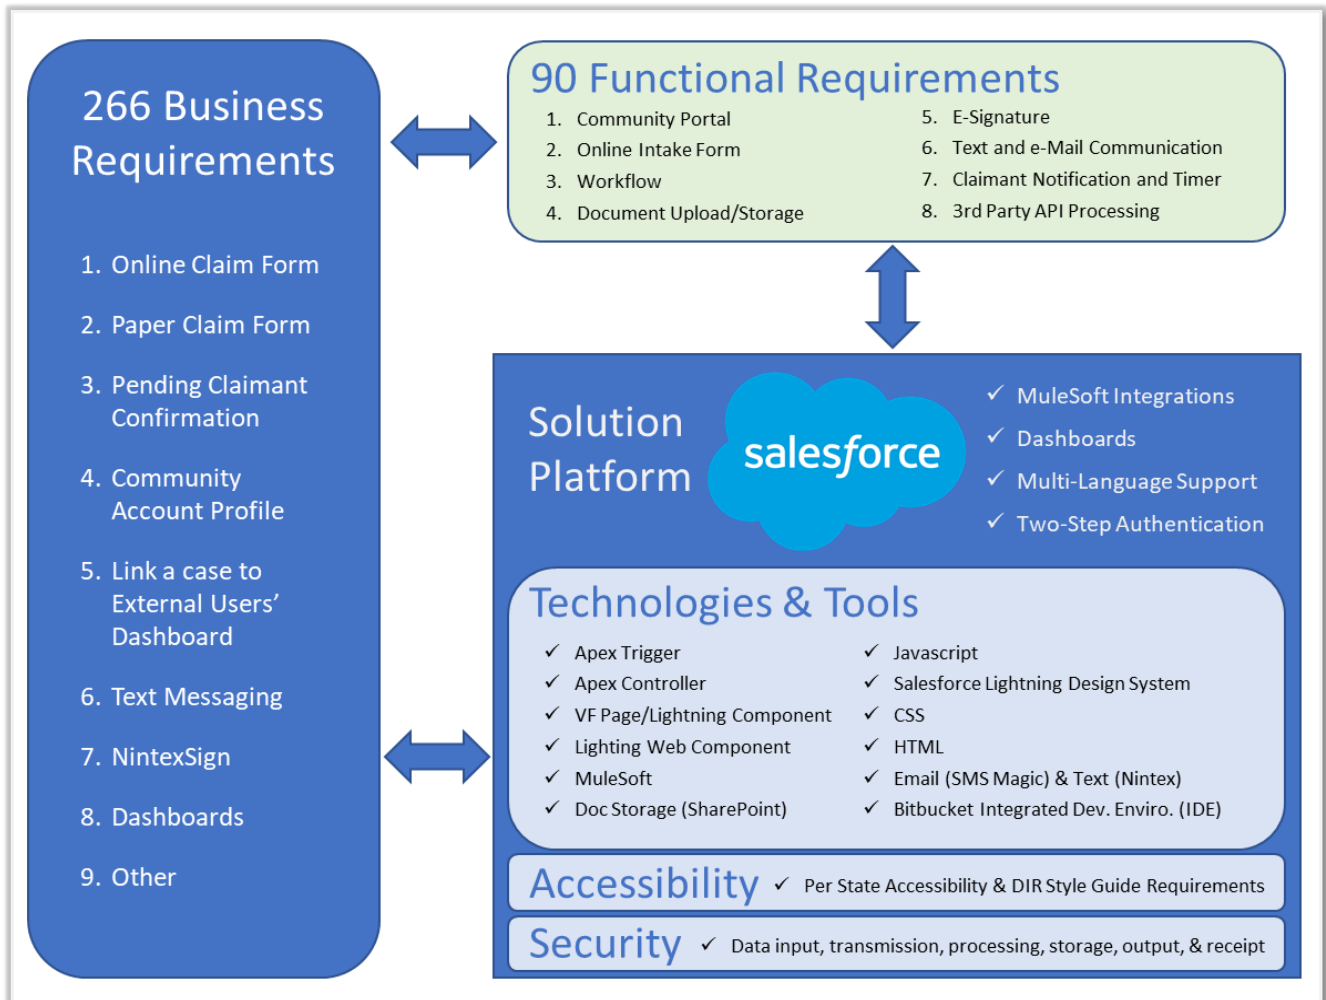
266 Business Requirements

1. Online Claim Form
2. Paper Claim Form
3. Pending Claimant Confirmation
4. Community Account Profile
5. Link a case to External Users' Dashboard
6. Text Messaging
7. NintexSign
8. Dashboards
9. Other

90 Functional Requirements

1. Community Portal
2. Online Intake Form
3. Workflow
4. Document Upload/Storage
5. E-Signature
6. Text and e-Mail Communication
7. Claimant Notification and Timer
8. 3rd Party API Processing

Solution Platform

salesforce

✓ MuleSoft Integrations
✓ Dashboards
✓ Multi-Language Support
✓ Two-Step Authentication

Technologies & Tools

✓ Apex Trigger
✓ Apex Controller
✓ VF Page/Lightning Component
✓ Lighting Web Component
✓ MuleSoft
✓ Doc Storage (SharePoint)
✓ Javascript
✓ Salesforce Lightning Design System
✓ CSS
✓ HTML
✓ Email (SMS Magic) & Text (Nintex)
✓ Bitbucket Integrated Dev. Enviro. (IDE)

Accessibility ✓ Per State Accessibility & DIR Style Guide Requirements

Security ✓ Data input, transmission, processing, storage, output, & receipt